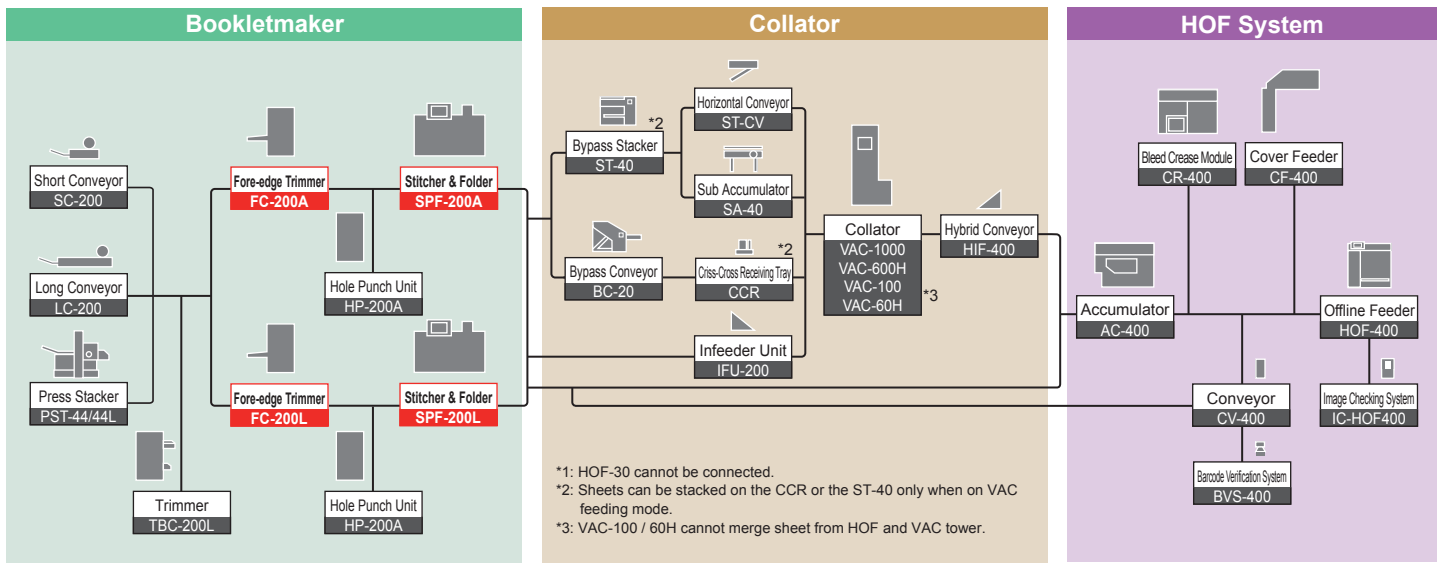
Bookletmaker

Short Conveyor
SC-200

Long Conveyor
LC-200

Press Stacker
PST-44/44L

Trimmer
TBC-200L

Fore-edge Trimmer
FC-200A

Stitcher & Folder
SPF-200A

Hole Punch Unit
HP-200A

Fore-edge Trimmer
FC-200L

Stitcher & Folder
SPF-200L

Hole Punch Unit
HP-200A

Collator

Bypass Stacker
ST-40
*2

Horizontal Conveyor
ST-CV

Sub Accumulator
SA-40

Bypass Conveyor
BC-20

Criss-Cross Receiving Tray
CCR
*2

Infeeder Unit
IFU-200

Collator
VAC-1000
VAC-600H
VAC-100
VAC-60H
*3

Hybrid Conveyor
HIF-400

*1: HOF-30 cannot be connected.
*2: Sheets can be stacked on the CCR or the ST-40 only when on VAC feeding mode.
*3: VAC-100 / 60H cannot merge sheet from HOF and VAC tower.

HOF System

Bleed Crease Module
CR-400

Cover Feeder
CF-400

Accumulator
AC-400

Offline Feeder
HOF-400

Conveyor
CV-400

Image Checking System
IC-HOF400

Barcode Verification System
BVS-400